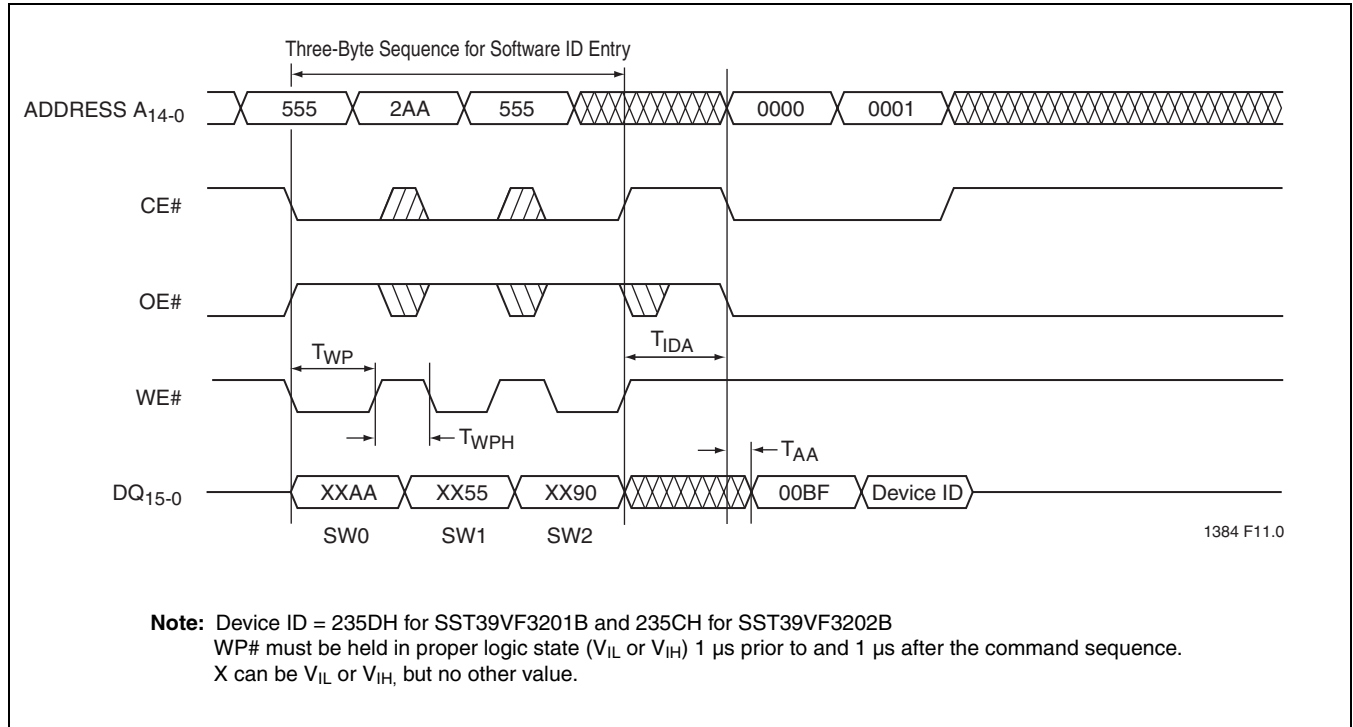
Three-Byte Sequence for Software ID Entry

ADDRESS $A_{14-0}$ 555 2AA 555 0000 0001

CE#

OE#

$T_{WP}$ $T_{IDA}$

WE#

$T_{WPH}$ $T_{AA}$

$DQ_{15-0}$ XXAA XX55 XX90 00BF Device ID

SW0 SW1 SW2

1384 F11.0

**Note:** Device ID = 235DH for SST39VF3201B and 235CH for SST39VF3202B
WP# must be held in proper logic state ($V_{IL}$ or $V_{IH}$) 1 µs prior to and 1 µs after the command sequence.
X can be $V_{IL}$ or $V_{IH,}$ but no other value.